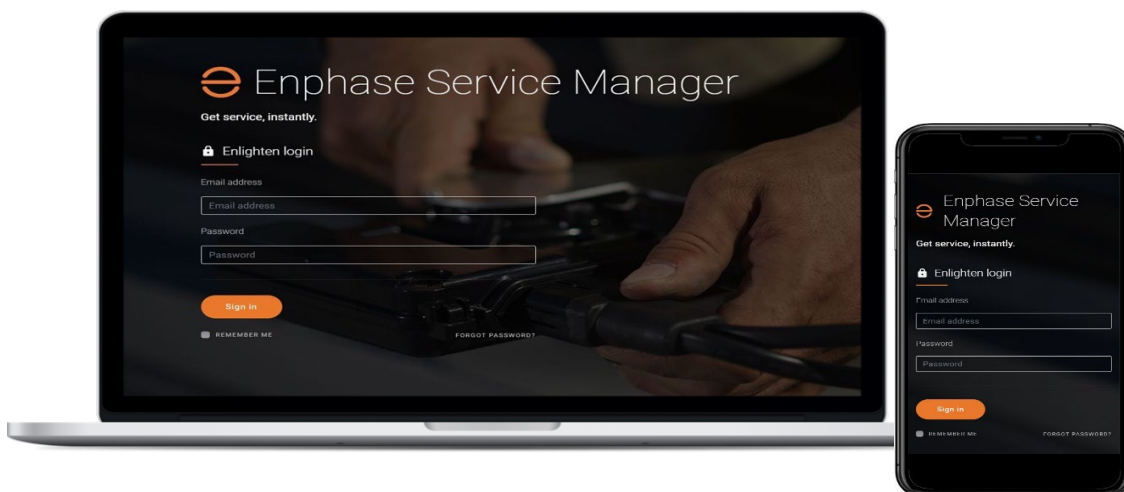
Enphase Service Manager
Get service, instantly.
Enlighten login
Email address
Email address
Password
Password
Sign in
REMEMBER ME
FORGOT PASSWORD?

Enphase Service Manager
Get service, instantly.
Enlighten login
Email address
Email address
Password
Password
Sign in
REMEMBER ME
FORGOT PASSWORD?